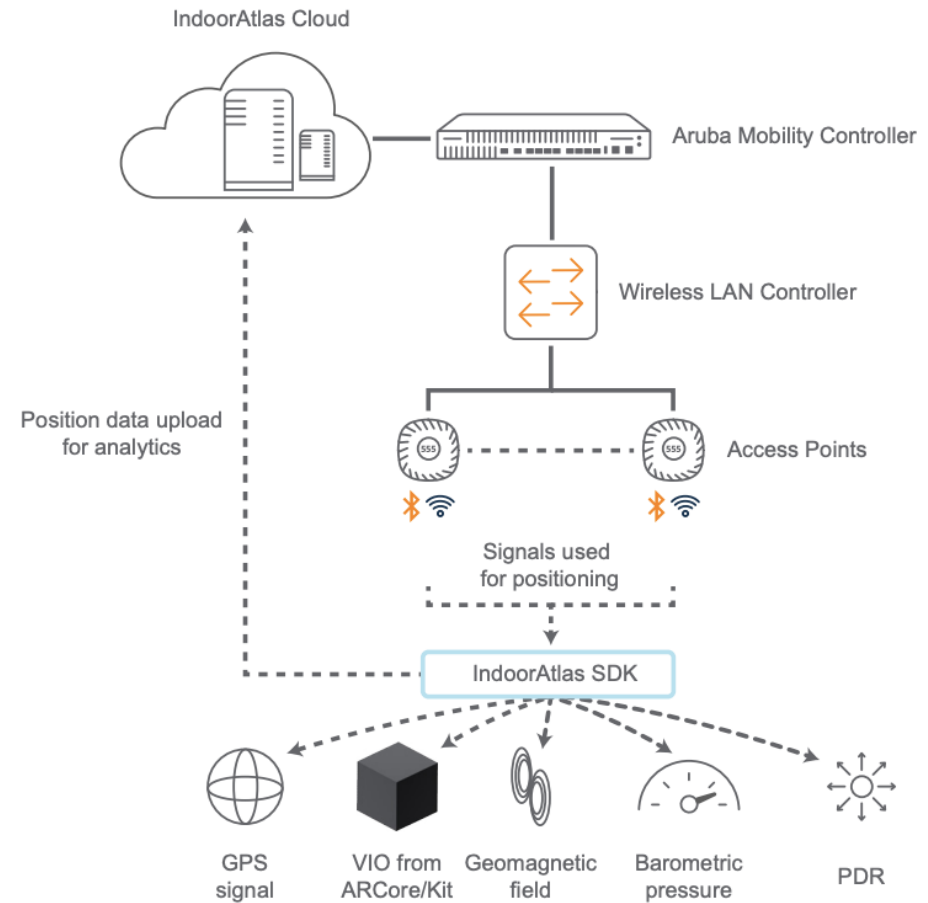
IndoorAtlas Cloud

Aruba Mobility Controller

Wireless LAN Controller

Position data upload for analytics

555

555

Access Points

Signals used for positioning

IndoorAtlas SDK

GPS signal

VIO from ARCore/Kit

Geomagnetic field

Barometric pressure

PDR